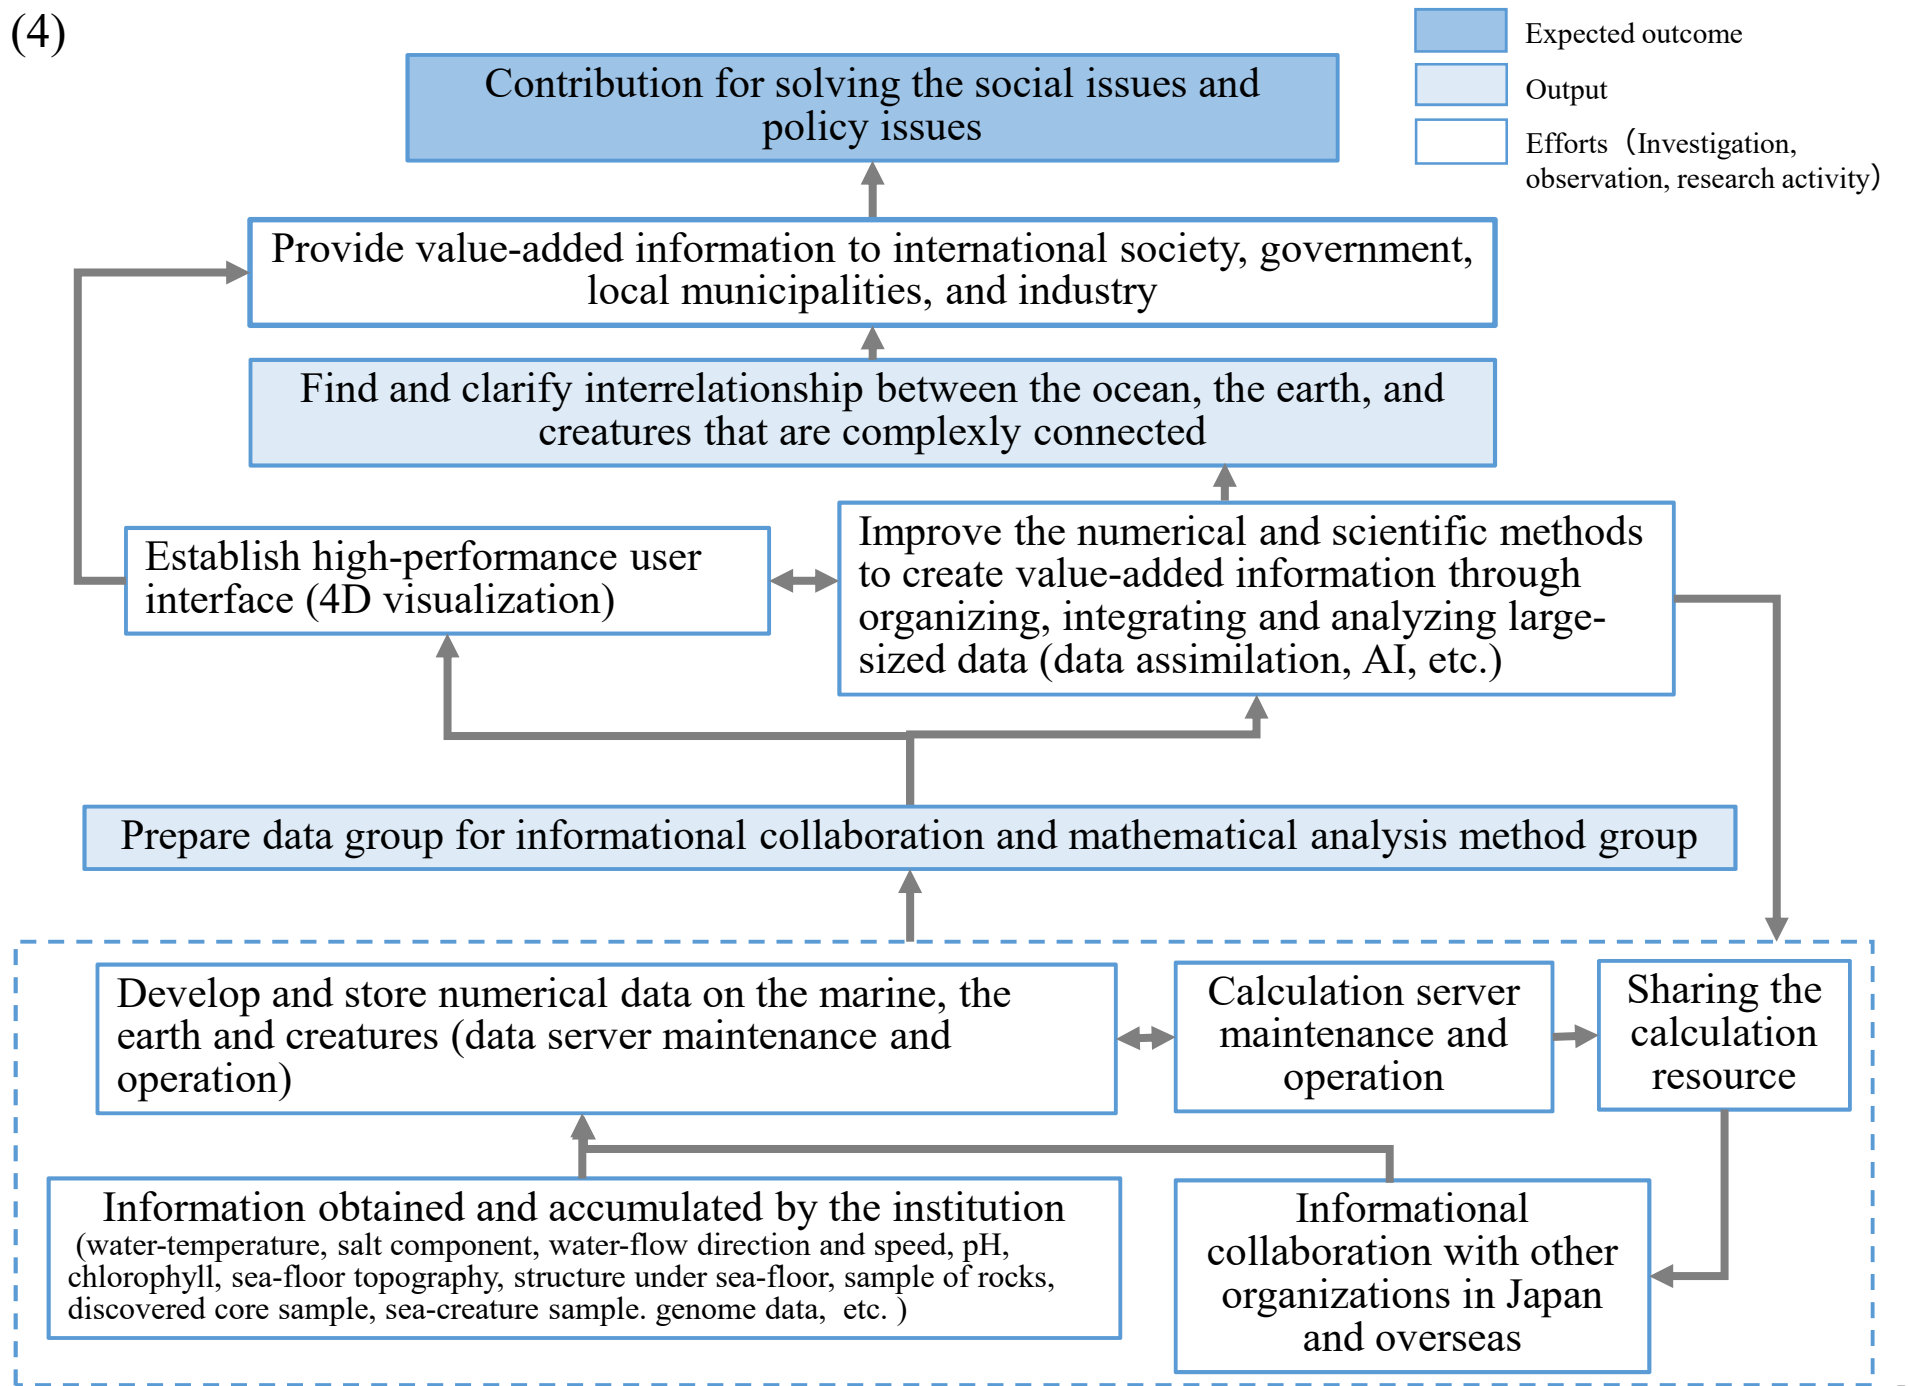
(4)

Expected outcome

Output

Efforts（Investigation, observation, research activity）

Contribution for solving the social issues and policy issues

Provide value-added information to international society, government, local municipalities, and industry

Find and clarify interrelationship between the ocean, the earth, and creatures that are complexly connected

Establish high-performance user interface (4D visualization)

Improve the numerical and scientific methods to create value-added information through organizing, integrating and analyzing large-sized data (data assimilation, AI, etc.)

Prepare data group for informational collaboration and mathematical analysis method group

Develop and store numerical data on the marine, the earth and creatures (data server maintenance and operation)

Calculation server maintenance and operation

Sharing the calculation resource

Information obtained and accumulated by the institution (water-temperature, salt component, water-flow direction and speed, pH, chlorophyll, sea-floor topography, structure under sea-floor, sample of rocks, discovered core sample, sea-creature sample. genome data, etc. )

Informational collaboration with other organizations in Japan and overseas